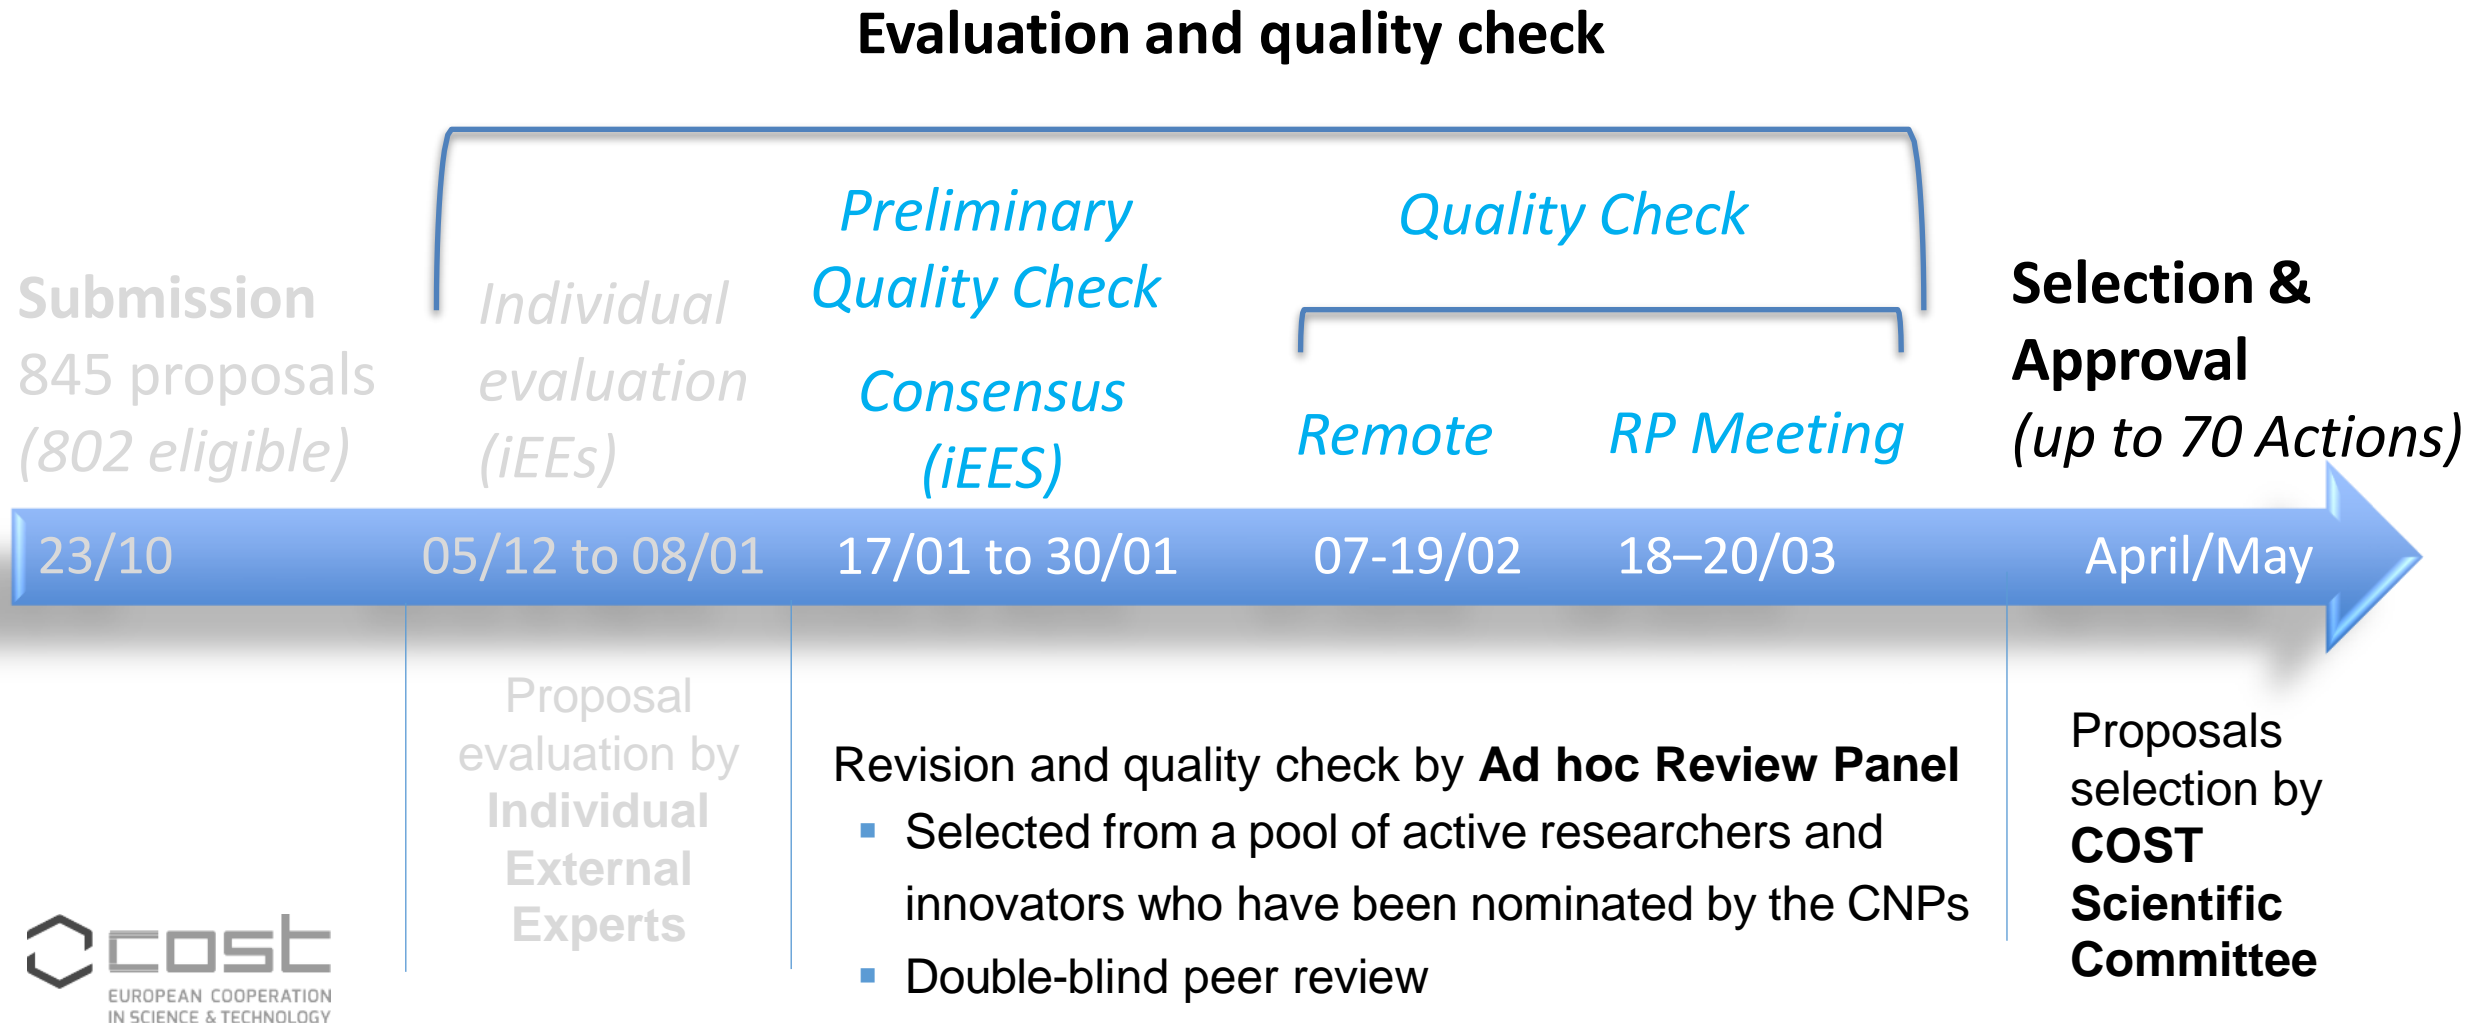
Evaluation and quality check

Submission
845 proposals
(802 eligible)

Individual evaluation (iEEs)

Preliminary Quality Check

Consensus (iEES)

Quality Check

Remote

RP Meeting

Selection & Approval
(up to 70 Actions)

23/10

05/12 to 08/01

17/01 to 30/01

07-19/02

18–20/03

April/May

Proposal evaluation by **Individual External Experts**

Revision and quality check by **Ad hoc Review Panel**
- Selected from a pool of active researchers and innovators who have been nominated by the CNPs
- Double-blind peer review

Proposals selection by **COST Scientific Committee**

cost
EUROPEAN COOPERATION IN SCIENCE & TECHNOLOGY